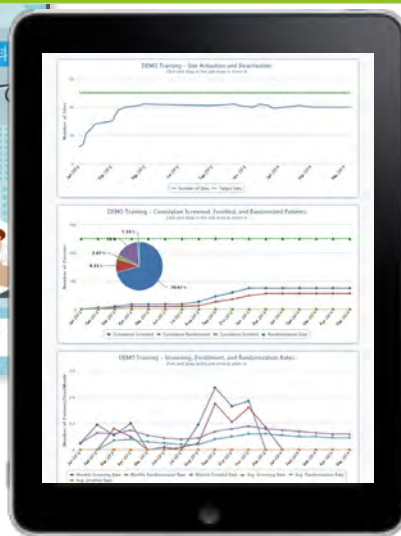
DEMO Training - Site Activation and Deactivation

Click and drag in the plot area to zoom in

Number of Sites

Number of Sites — Target Sites

DEMO Training - Cumulative Screened, Enrolled, and Randomized Patients

Click and drag in the plot area to zoom in

Number of Patients

7.35%

2.67%

8.35%

79.4%

Cumulative Screened — Cumulative Randomized — Cumulative Enrolled — Randomization Goal

DEMO Training - Screening, Enrollment, and Randomization Rates

Click and drag in the plot area to zoom in

Number of Patients/Site/Month

Monthly Screening Rate — Monthly Randomization Rate — Monthly Enrolled Rate — Avg. Screening Rate — Avg. Randomization Rate — Avg. Enrolled Rate